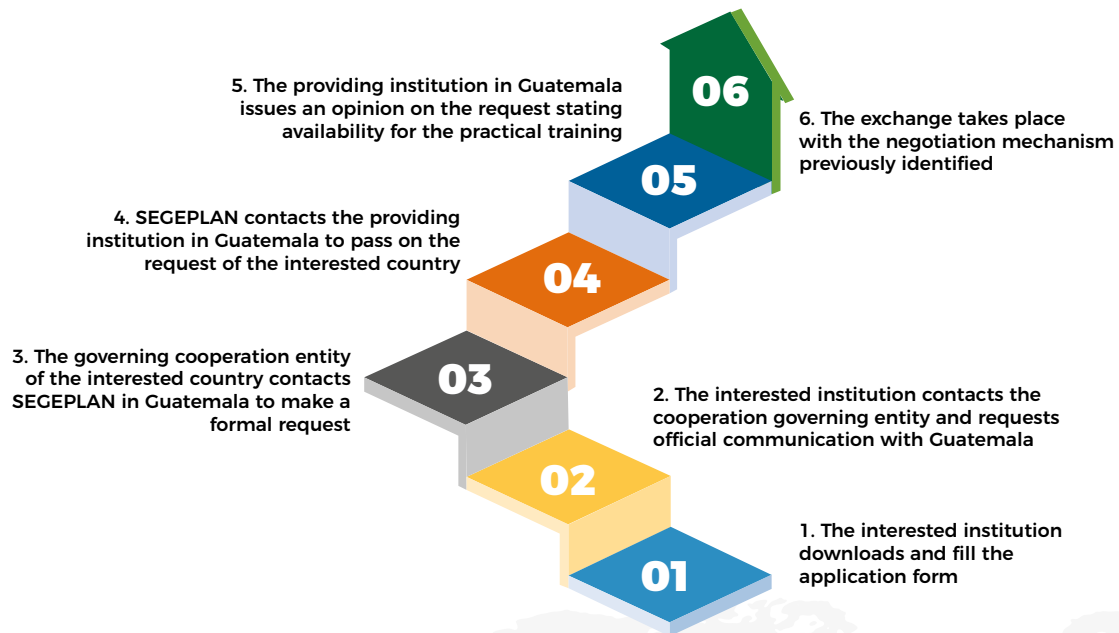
06

5. The providing institution in Guatemala issues an opinion on the request stating availability for the practical training

6. The exchange takes place with the negotiation mechanism previously identified

05

4. SEGEPLAN contacts the providing institution in Guatemala to pass on the request of the interested country

04

3. The governing cooperation entity of the interested country contacts SEGEPLAN in Guatemala to make a formal request

03

2. The interested institution contacts the cooperation governing entity and requests official communication with Guatemala

02

1. The interested institution downloads and fill the application form

01